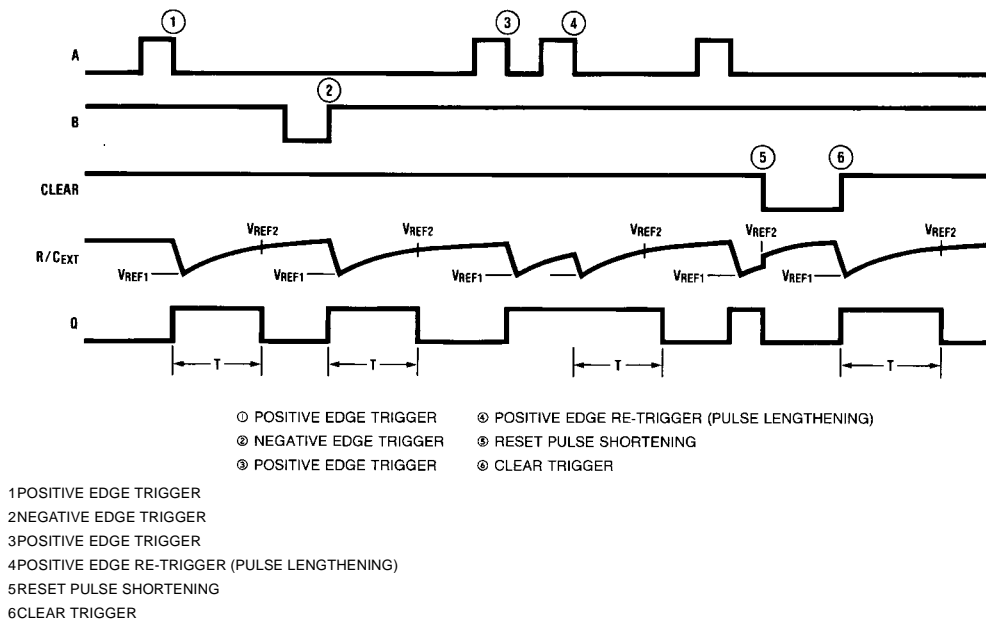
1 3 4

A

2

B

5 6

CLEAR

$V_{REF2}$ $V_{REF2}$ $V_{REF2}$ $V_{REF2}$ $V_{REF2}$

R/$C_{EXT}$

$V_{REF1}$ $V_{REF1}$ $V_{REF1}$ $V_{REF1}$ $V_{REF1}$

Q

T T T T

① POSITIVE EDGE TRIGGER
② NEGATIVE EDGE TRIGGER
③ POSITIVE EDGE TRIGGER
④ POSITIVE EDGE RE-TRIGGER (PULSE LENGTHENING)
⑤ RESET PULSE SHORTENING
⑥ CLEAR TRIGGER

1POSITIVE EDGE TRIGGER
2NEGATIVE EDGE TRIGGER
3POSITIVE EDGE TRIGGER
4POSITIVE EDGE RE-TRIGGER (PULSE LENGTHENING)
5RESET PULSE SHORTENING
6CLEAR TRIGGER